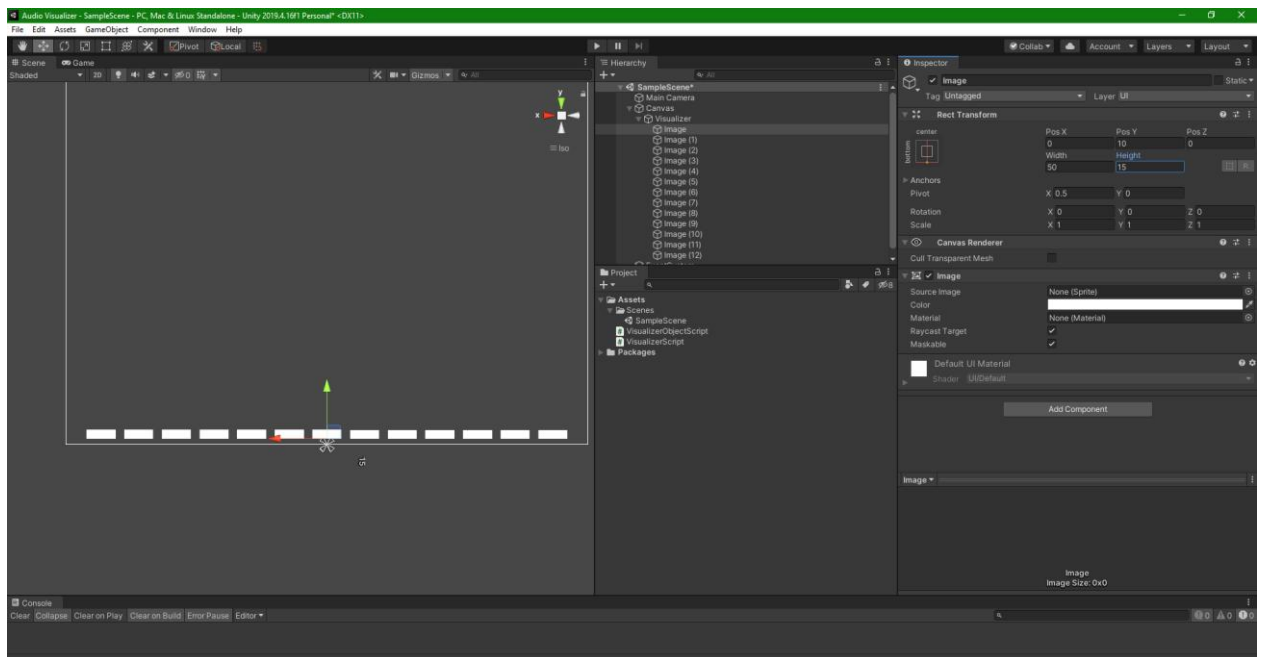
Audio Visualizer - SampleScene - PC, Mac & Linux Standalone - Unity 2019.4.16f1 Personal* <DX11>

File Edit Assets GameObject Component Window Help

Pivot Local

Collab Account Layers Layout

Scene Game

Shaded 2D Gizmos All

Iso

Hierarchy

All

SampleScene*
Main Camera
Canvas
Visualizer
Image
Image (1)
Image (2)
Image (3)
Image (4)
Image (5)
Image (6)
Image (7)
Image (8)
Image (9)
Image (10)
Image (11)
Image (12)

Project

8

Assets
Scenes
SampleScene
VisualizerObjectScript
VisualizerScript
Packages

Inspector

Image

Static

Tag Untagged Layer UI

Rect Transform

center

bottom

| Pos X | Pos Y | Pos Z |
|---|---|---|
| 0 | 10 | 0 |
| Width | Height | |
| 50 | 15 | |

Anchors

Pivot X 0.5 Y 0

Rotation X 0 Y 0 Z 0

Scale X 1 Y 1 Z 1

Canvas Renderer

Cull Transparent Mesh

Image

Source Image None (Sprite)

Color

Material None (Material)

Raycast Target

Maskable

Default UI Material

Shader UI/Default

Add Component

Image

Image
Image Size: 0x0

Console

Clear Collapse Clear on Play Clear on Build Error Pause Editor

0 0 0